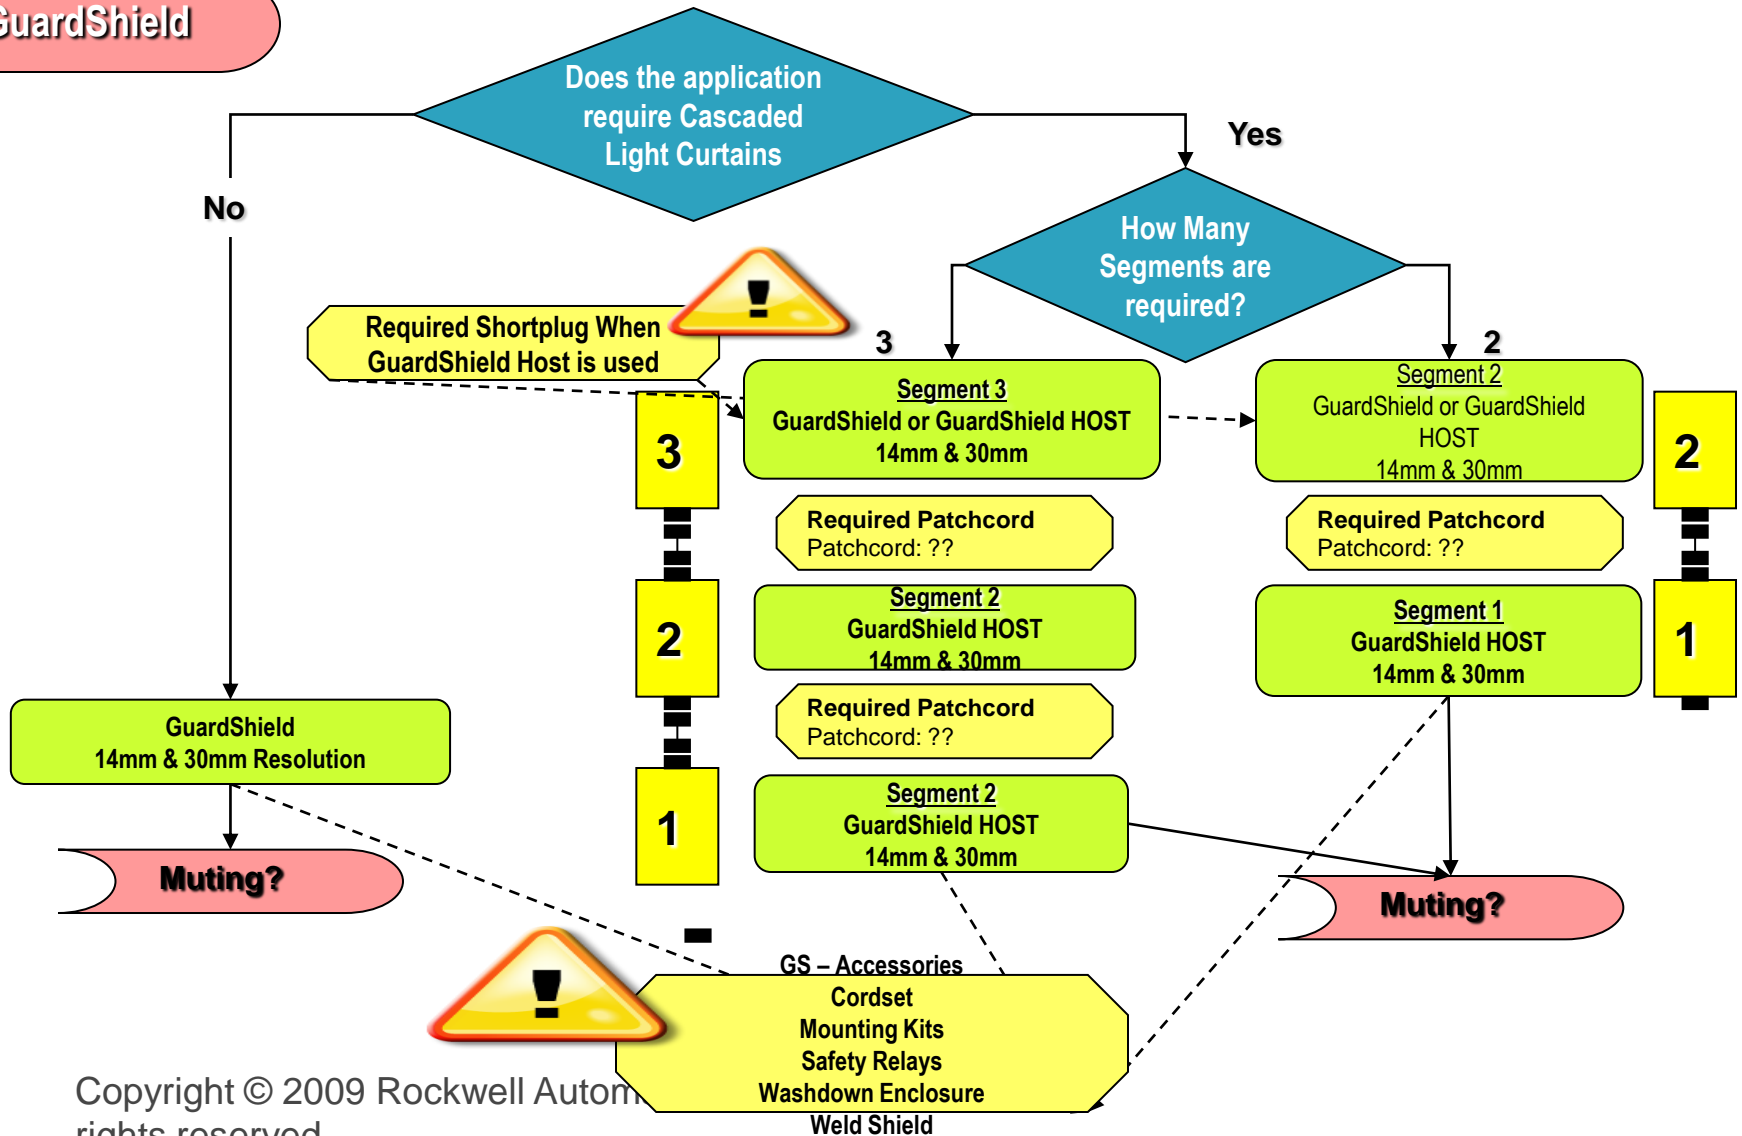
GuardShield

Does the application require Cascaded Light Curtains

No

Yes

How Many Segments are required?

3

2

Required Shortplug When GuardShield Host is used

Segment 3
GuardShield or GuardShield HOST
14mm & 30mm

Segment 2
GuardShield or GuardShield HOST
14mm & 30mm

3

2

Required Patchcord
Patchcord: ??

Required Patchcord
Patchcord: ??

Segment 2
GuardShield HOST
14mm & 30mm

Segment 1
GuardShield HOST
14mm & 30mm

2

1

Required Patchcord
Patchcord: ??

GuardShield
14mm & 30mm Resolution

1

Segment 2
GuardShield HOST
14mm & 30mm

Muting?

Muting?

GS – Accessories
Cordset
Mounting Kits
Safety Relays
Washdown Enclosure
Weld Shield

Copyright © 2009 Rockwell Autom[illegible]
rights reserved